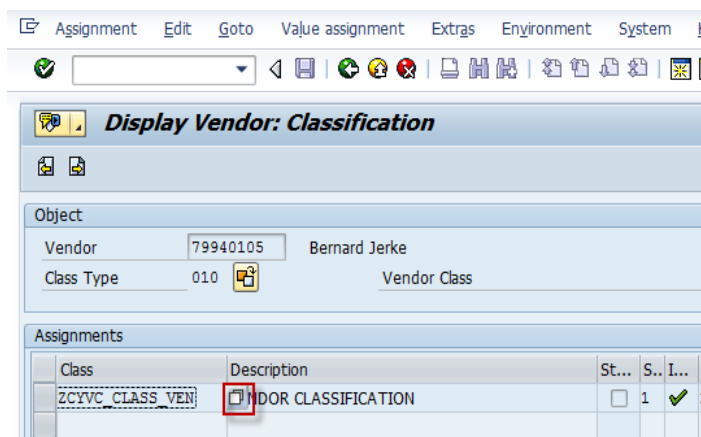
Assignment Edit Goto Value assignment Extras Environment System

Display Vendor: Classification

Object

Vendor 79940105 Bernard Jerke

Class Type 010 Vendor Class

Assignments

| Class | Description | St... | S... | I... |
|---|---|---|---|---|
| ZCYVC_CLASS_VEN | NDOR CLASSIFICATION | | 1 | |
| | | | | |